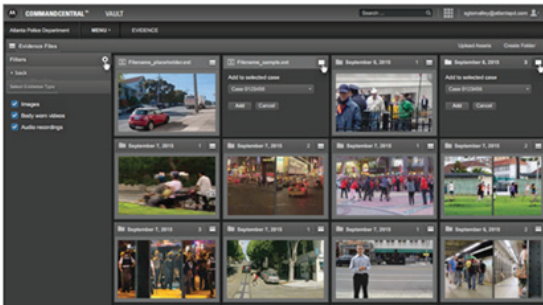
COMMANDCENTRAL™ VAULT

Search...

sgtomalley@atlantapd.com

Atlanta Police Department

MENU

EVIDENCE

Evidence Files

Upload Assets

Create Folder

Filters

‹ back

Select Evidence Type

Images

Body worn videos

Audio recordings

Filename_placeholder.ext

Filename_sample.ext

Add to selected case

Case 5125458

Add

Cancel

September 8, 2015

September 8, 2015

Add to selected case

Case 5125458

Add

Cancel

September 7, 2015

September 7, 2015

September 7, 2015

September 7, 2015

September 7, 2015

September 7, 2015

September 7, 2015

September 6, 2015